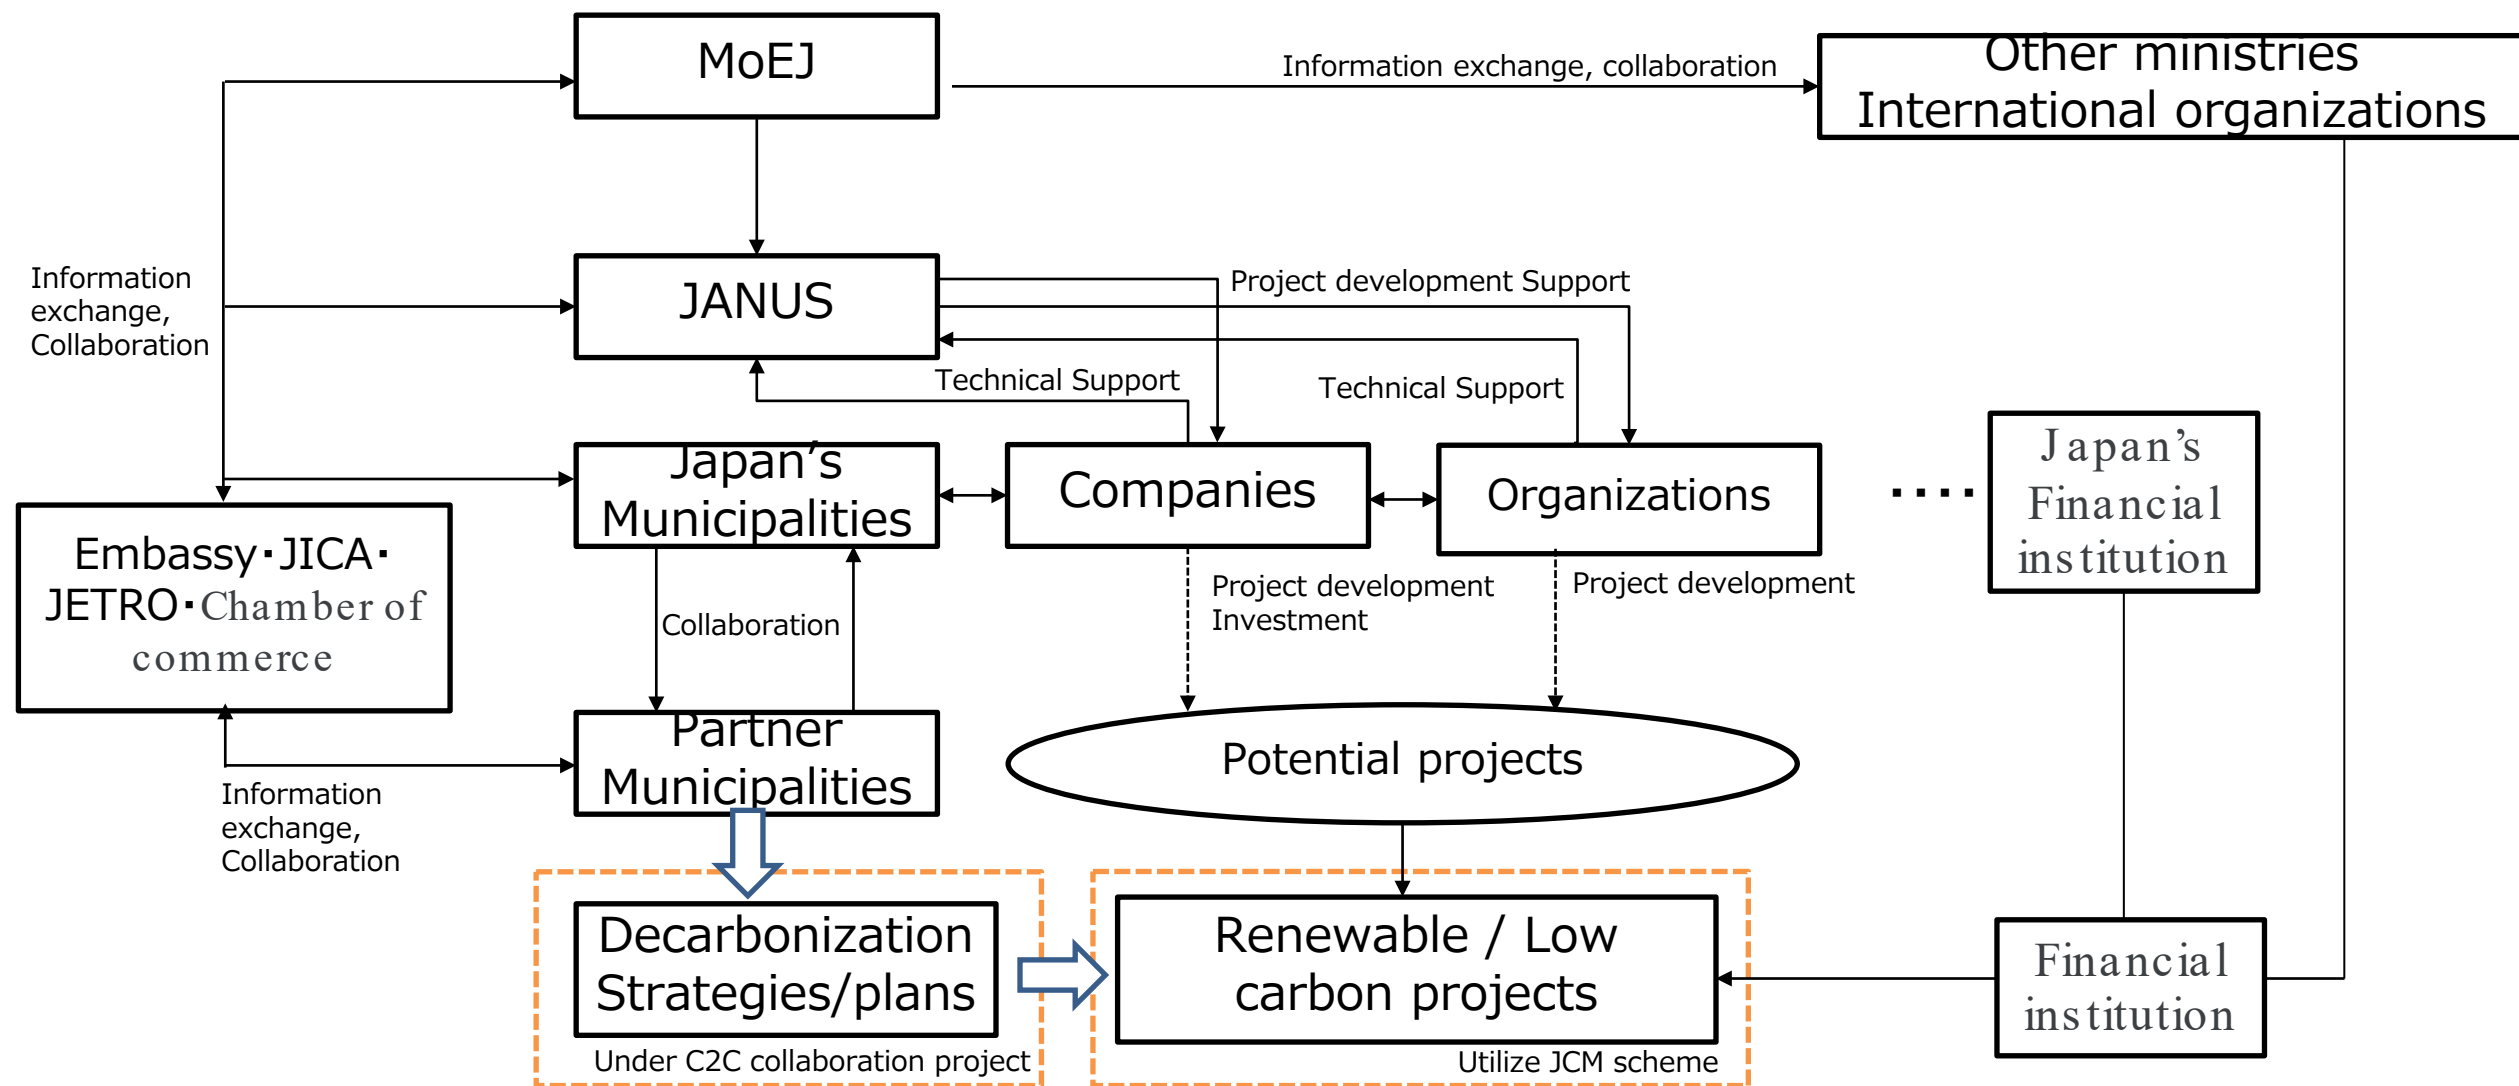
MoEJ

Information exchange, collaboration

Other ministries
International organizations

Information exchange, Collaboration

JANUS

Project development Support

Technical Support

Technical Support

Japan's Municipalities

Companies

Organizations

・・・・

Japan's Financial institution

Embassy・JICA・JETRO・Chamber of commerce

Collaboration

Project development Investment

Project development

Partner Municipalities

Potential projects

Information exchange, Collaboration

Decarbonization Strategies/plans

Under C2C collaboration project

Renewable / Low carbon projects

Utilize JCM scheme

Financial institution